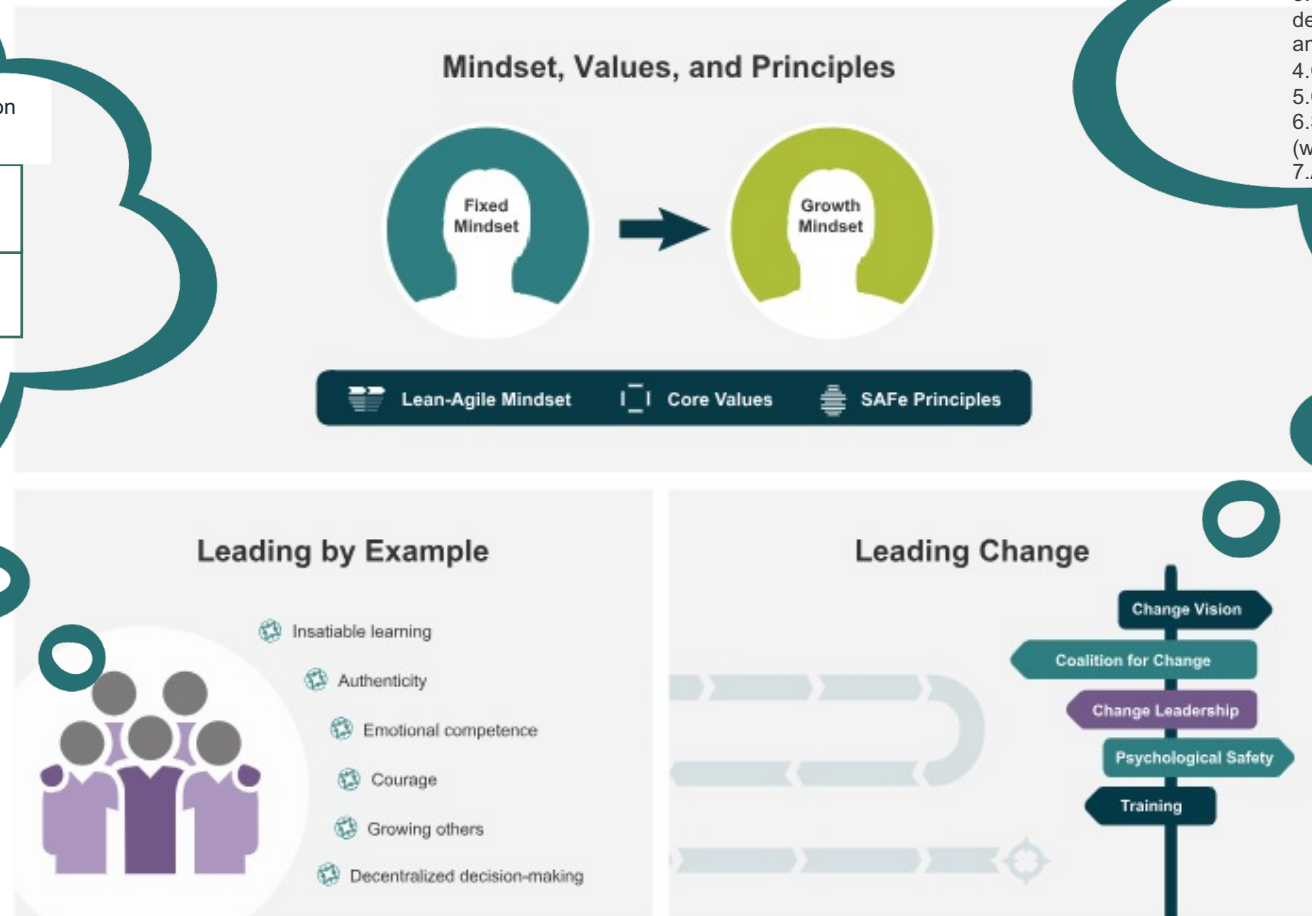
on

de
ar
4.
5.
6.
(w
7.

Mindset, Values, and Principles

Fixed Mindset

Growth Mindset

Lean-Agile Mindset

Core Values

SAFe Principles

Leading by Example

Insatiable learning

Authenticity

Emotional competence

Courage

Growing others

Decentralized decision-making

Leading Change

Change Vision

Coalition for Change

Change Leadership

Psychological Safety

Training